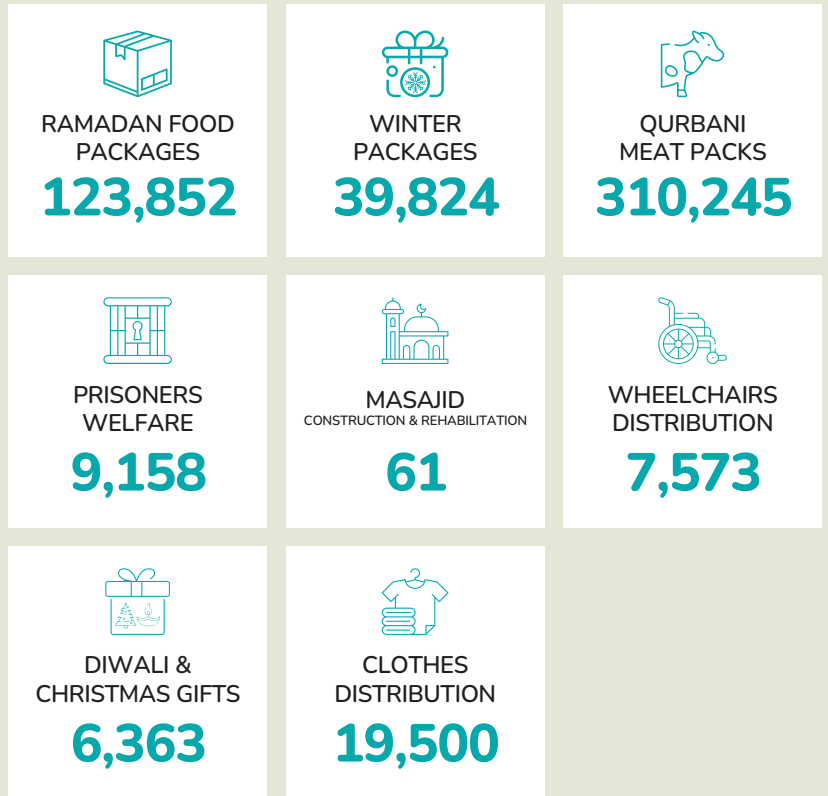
RAMADAN FOOD PACKAGES
123,852

WINTER PACKAGES
39,824

QURBANI MEAT PACKS
310,245

PRISONERS WELFARE
9,158

MASAJID
CONSTRUCTION & REHABILITATION
61

WHEELCHAIRS DISTRIBUTION
7,573

DIWALI & CHRISTMAS GIFTS
6,363

CLOTHES DISTRIBUTION
19,500